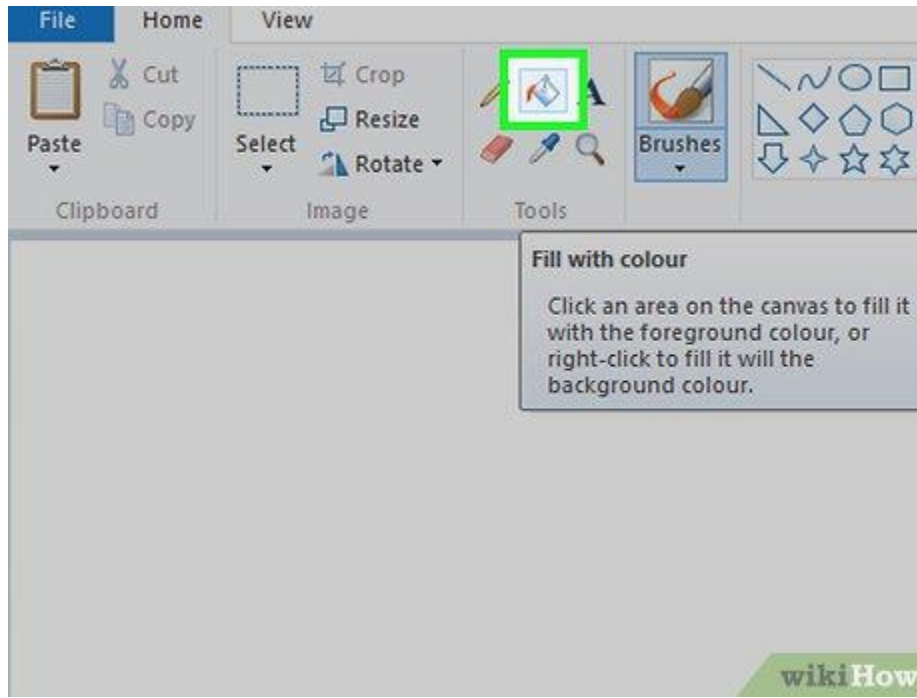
File
Home
View

Paste
Cut
Copy
Clipboard

Select
Crop
Resize
Rotate
Image

A
Tools

Brushes

Fill with colour

Click an area on the canvas to fill it with the foreground colour, or right-click to fill it will the background colour.

wikiHow